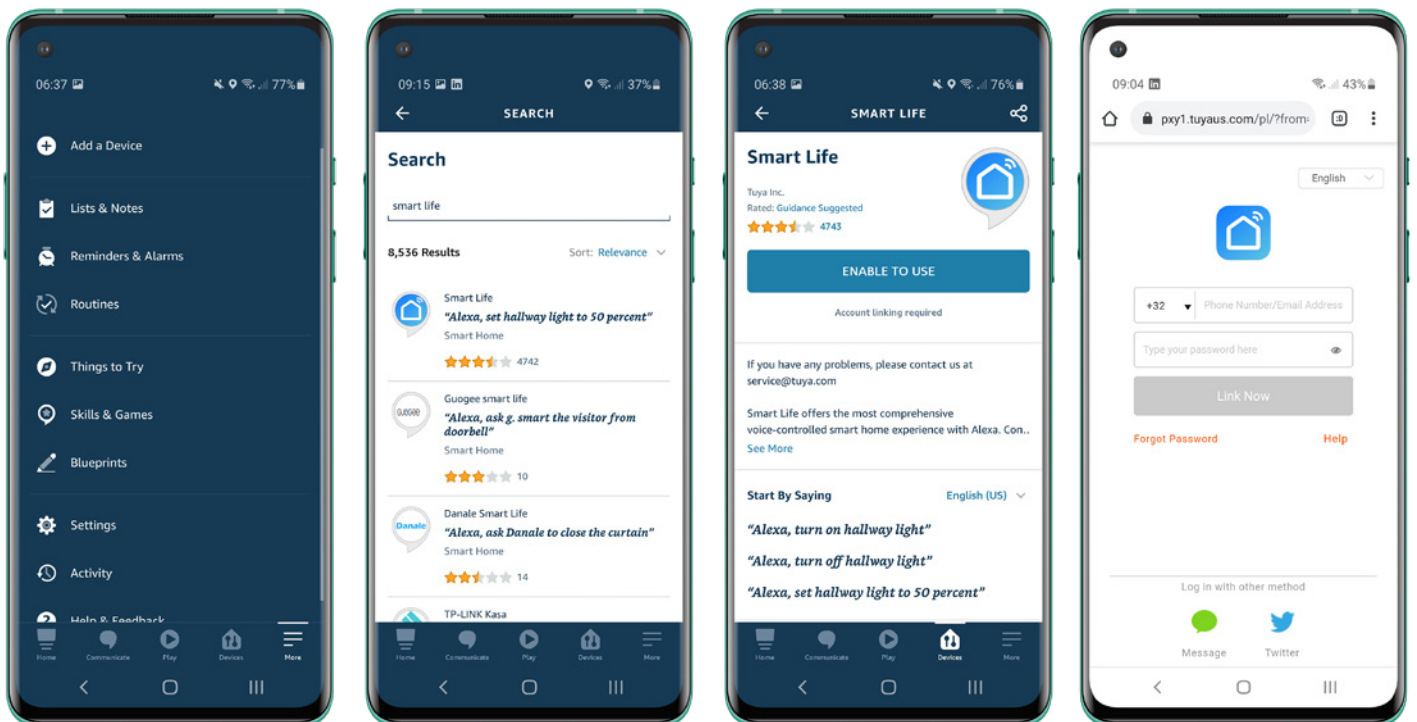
06:37 77%

Add a Device

Lists & Notes

Reminders & Alarms

Routines

Things to Try

Skills & Games

Blueprints

Settings

Activity

Help & Feedback

Home Communicate Play Devices More

09:15 37%

SEARCH

Search

smart life

8,536 Results

Sort: Relevance

Smart Life
"Alexa, set hallway light to 50 percent"
Smart Home
4742

Guogee smart life
"Alexa, ask g. smart the visitor from doorbell"
Smart Home
10

Danale Smart Life
"Alexa, ask Danale to close the curtain"
Smart Home
14

TP-LINK Kasa

Home Communicate Play Devices More

06:38 76%

SMART LIFE

Smart Life

Tuya Inc.
Rated: Guidance Suggested
4743

ENABLE TO USE

Account linking required

If you have any problems, please contact us at service@tuya.com

Smart Life offers the most comprehensive voice-controlled smart home experience with Alexa. Con..

See More

Start By Saying

English (US)

"Alexa, turn on hallway light"

"Alexa, turn off hallway light"

"Alexa, set hallway light to 50 percent"

Home Communicate Play Devices More

09:04 43%

pxy1.tuyaus.com/pl/?from=

English

+32 Phone Number/Email Address

Type your password here

Link Now

Forgot Password

Help

Log in with other method

Message

Twitter